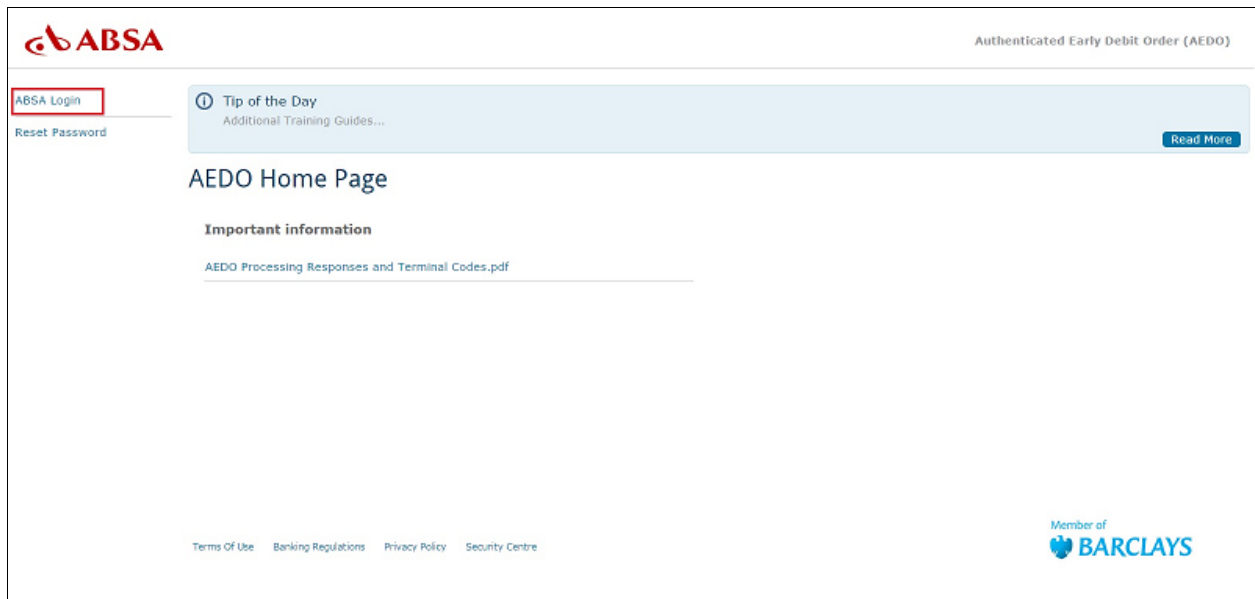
ABSA

Authenticated Early Debit Order (AEDO)

ABSA Login

Reset Password

Tip of the Day
Additional Training Guides...

Read More

AEDO Home Page

Important information

AEDO Processing Responses and Terminal Codes.pdf

Terms Of Use Banking Regulations Privacy Policy Security Centre

Member of
BARCLAYS